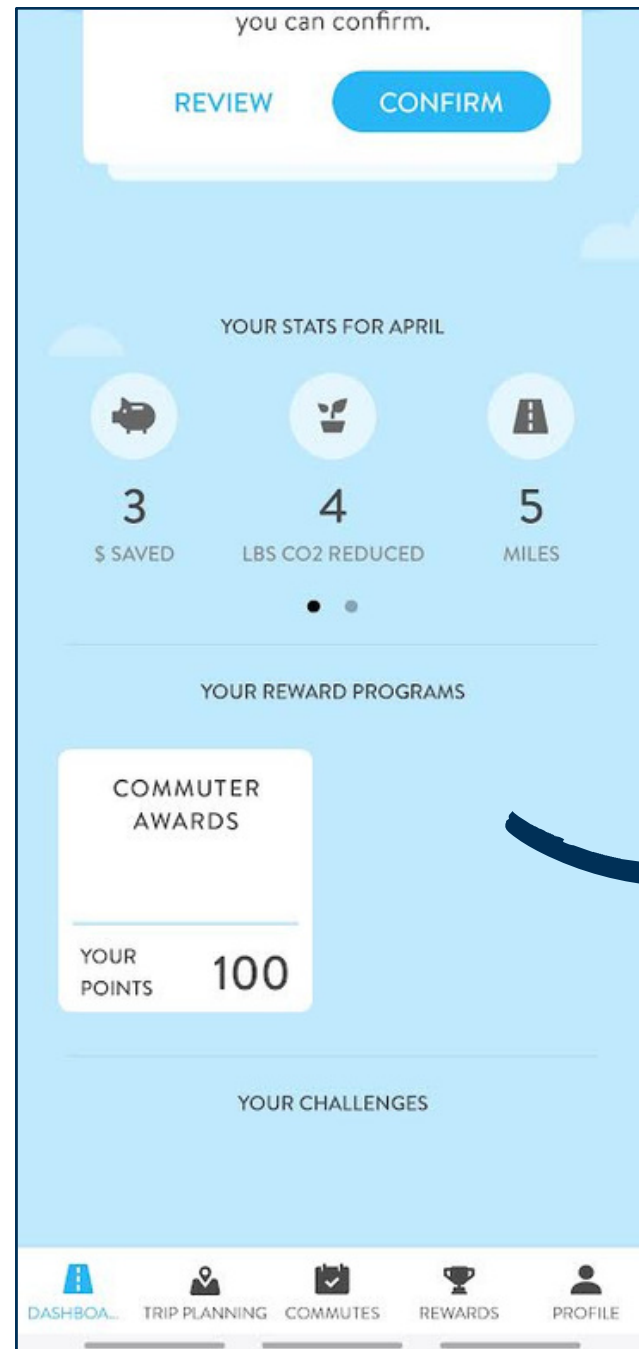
you can confirm.

REVIEW

CONFIRM

YOUR STATS FOR APRIL

3
$ SAVED

4
LBS CO2 REDUCED

5
MILES

YOUR REWARD PROGRAMS

COMMUTER AWARDS

YOUR POINTS 100

YOUR CHALLENGES

DASHBOA...
TRIP PLANNING
COMMUTES
REWARDS
PROFILE